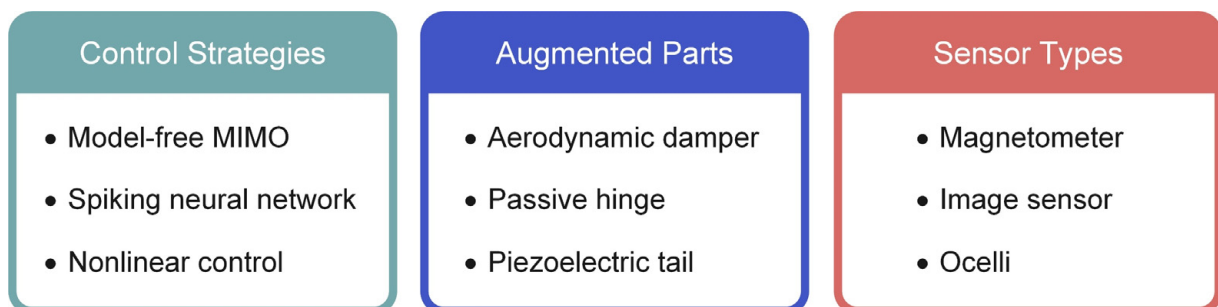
Control Strategies

- Model-free MIMO
- Spiking neural network
- Nonlinear control

Augmented Parts

- Aerodynamic damper
- Passive hinge
- Piezoelectric tail

Sensor Types

- Magnetometer
- Image sensor
- Ocelli